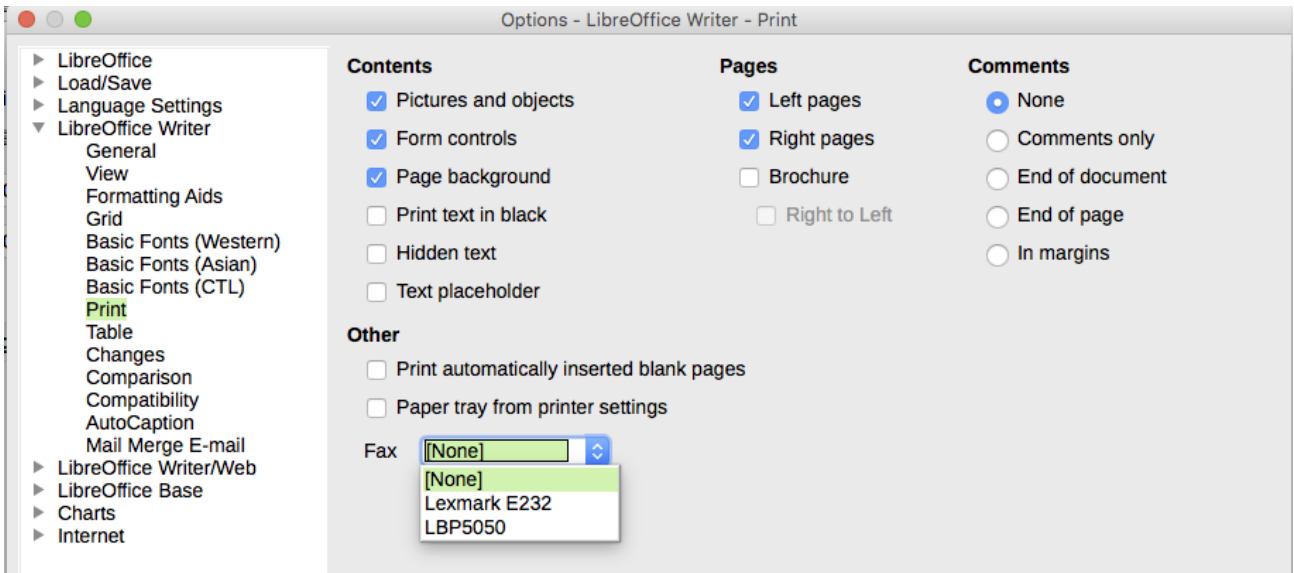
Options - LibreOffice Writer - Print

LibreOffice
Load/Save
Language Settings
LibreOffice Writer
General
View
Formatting Aids
Grid
Basic Fonts (Western)
Basic Fonts (Asian)
Basic Fonts (CTL)
Print
Table
Changes
Comparison
Compatibility
AutoCaption
Mail Merge E-mail
LibreOffice Writer/Web
LibreOffice Base
Charts
Internet

Contents
Pictures and objects
Form controls
Page background
Print text in black
Hidden text
Text placeholder

Pages
Left pages
Right pages
Brochure
Right to Left

Comments
None
Comments only
End of document
End of page
In margins

Other
Print automatically inserted blank pages
Paper tray from printer settings

Fax [None]
[None]
Lexmark E232
LBP5050